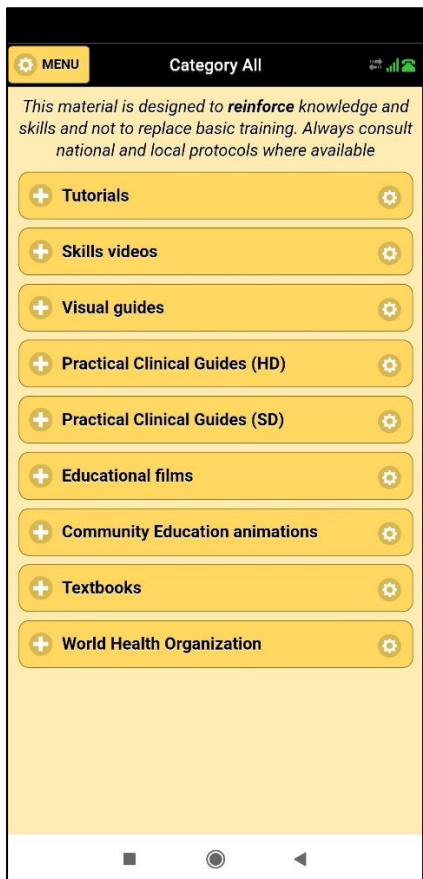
MENU

Category All

This material is designed to **reinforce** knowledge and skills and not to replace basic training. Always consult national and local protocols where available

Tutorials

Skills videos

Visual guides

Practical Clinical Guides (HD)

Practical Clinical Guides (SD)

Educational films

Community Education animations

Textbooks

World Health Organization